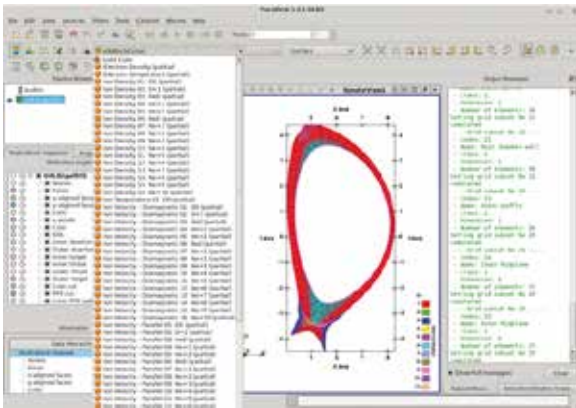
ParaView 5.4.1 64-bit

File Edit View Sources Filters Tools Catalyst Macros Help

Pipeline Browser

builtin:

Properties Information

Object Inspector

Output Messages

Number of elements: 16
Setting grid subset No 12
completed

Number of elements: 36
Setting grid subset No 13
completed

Number of elements: 36
Setting grid subset No 14
completed

Number of elements: 16
Setting grid subset No 15
completed

Number of elements: 36
Setting grid subset No 16
completed

Number of elements: 36
Setting grid subset No 17
completed

Show full messages

Clear

Save